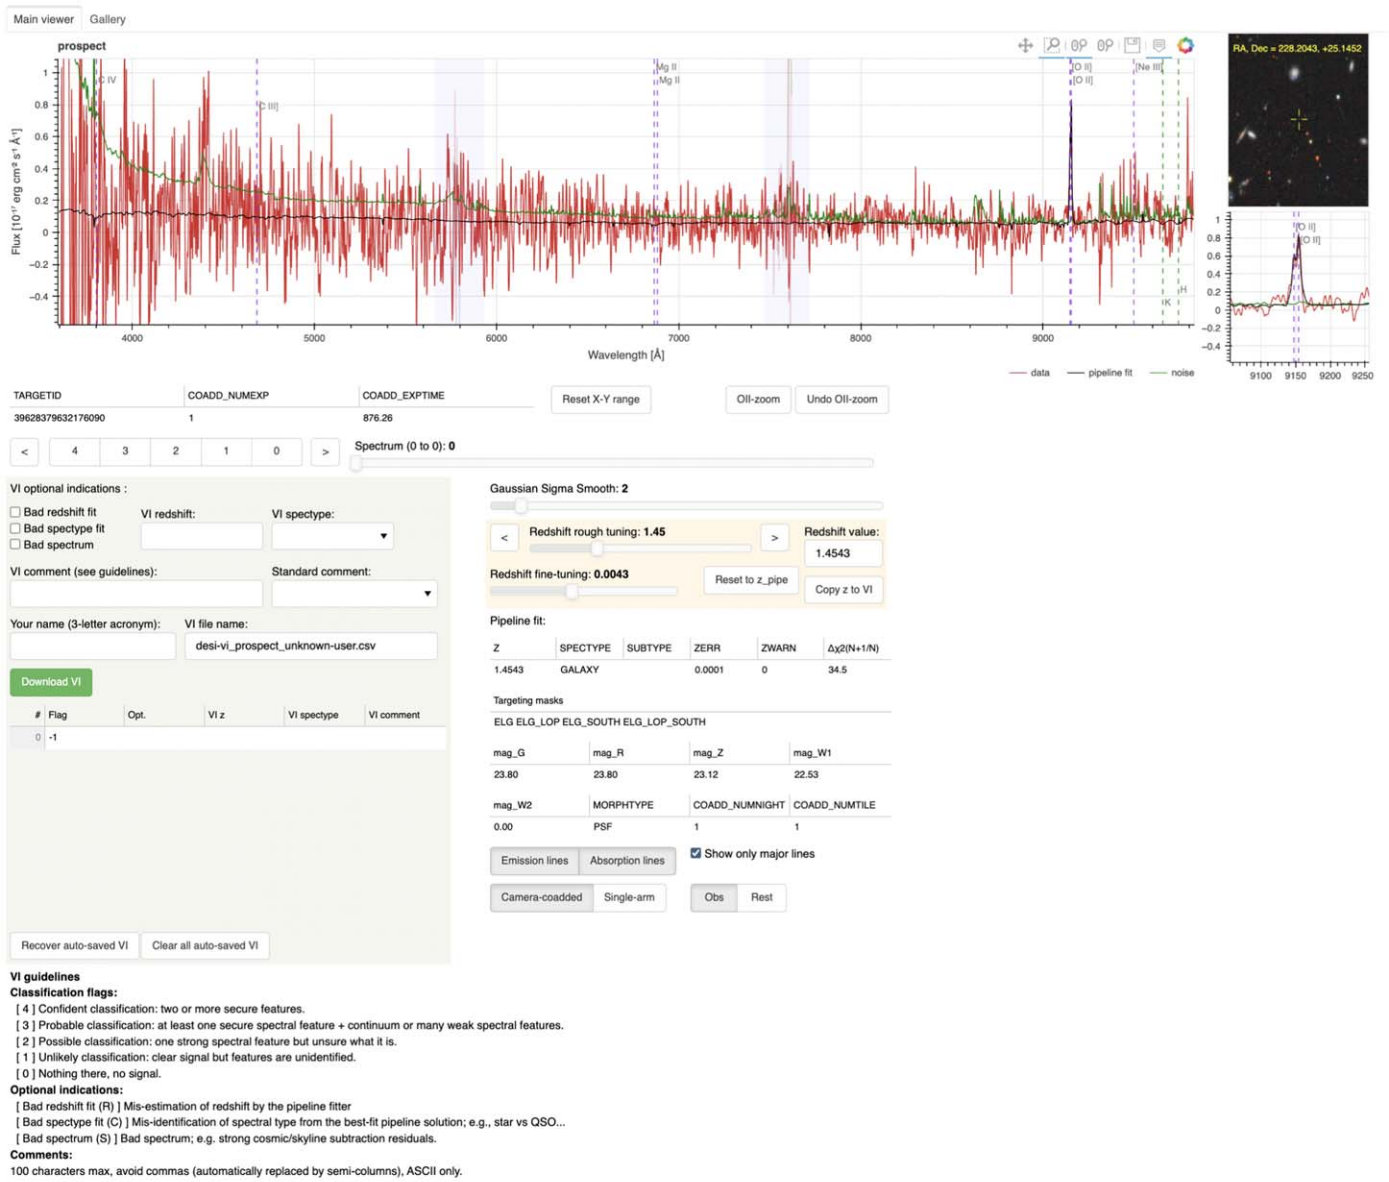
Main viewer Gallery

prospect

RA, Dec = 228.2043, +25.1452

C IV
C III]
Mg II
Mg II
[O II]
[O II]
[Ne III]
K
H

Flux [$10^{-17}$ erg cm$^{-2}$ s$^{-1}$ Å$^{-1}$]

1
0.8
0.6
0.4
0.2
0
−0.2
−0.4

4000 5000 6000 7000 8000 9000

Wavelength [Å]

[O II]
[O II]

1
0.8
0.6
0.4
0.2
0
−0.2
−0.4

9100 9150 9200 9250

data pipeline fit noise

| TARGETID | COADD_NUMEXP | COADD_EXPTIME |
|---|---|---|
| 39628379632176090 | 1 | 876.26 |

Reset X-Y range
OII-zoom
Undo OII-zoom

< 4 3 2 1 0 >

Spectrum (0 to 0): 0

VI optional indications :
Bad redshift fit
Bad spectype fit
Bad spectrum

VI redshift:
VI spectype:

VI comment (see guidelines):
Standard comment:

Your name (3-letter acronym):
VI file name:
desi-vi_prospect_unknown-user.csv

Download VI

| # | Flag | Opt. | VI z | VI spectype | VI comment |
|---|---|---|---|---|---|
| 0 | -1 | | | | |

Recover auto-saved VI
Clear all auto-saved VI

Gaussian Sigma Smooth: 2

< Redshift rough tuning: 1.45 >
Redshift value:
1.4543

Redshift fine-tuning: 0.0043
Reset to z_pipe
Copy z to VI

Pipeline fit:

| Z | SPECTYPE | SUBTYPE | ZERR | ZWARN | Δχ2(N+1/N) |
|---|---|---|---|---|---|
| 1.4543 | GALAXY | | 0.0001 | 0 | 34.5 |

Targeting masks
ELG ELG_LOP ELG_SOUTH ELG_LOP_SOUTH

| mag_G | mag_R | mag_Z | mag_W1 |
|---|---|---|---|
| 23.80 | 23.80 | 23.12 | 22.53 |

| mag_W2 | MORPHTYPE | COADD_NUMNIGHT | COADD_NUMTILE |
|---|---|---|---|
| 0.00 | PSF | 1 | 1 |

Emission lines
Absorption lines
Show only major lines

Camera-coadded
Single-arm
Obs
Rest

VI guidelines
Classification flags:
[ 4 ] Confident classification: two or more secure features.
[ 3 ] Probable classification: at least one secure spectral feature + continuum or many weak spectral features.
[ 2 ] Possible classification: one strong spectral feature but unsure what it is.
[ 1 ] Unlikely classification: clear signal but features are unidentified.
[ 0 ] Nothing there, no signal.
Optional indications:
[ Bad redshift fit (R) ] Mis-estimation of redshift by the pipeline fitter
[ Bad spectype fit (C) ] Mis-identification of spectral type from the best-fit pipeline solution; e.g., star vs QSO...
[ Bad spectrum (S) ] Bad spectrum; e.g. strong cosmic/skyline subtraction residuals.
Comments:
100 characters max, avoid commas (automatically replaced by semi-columns), ASCII only.